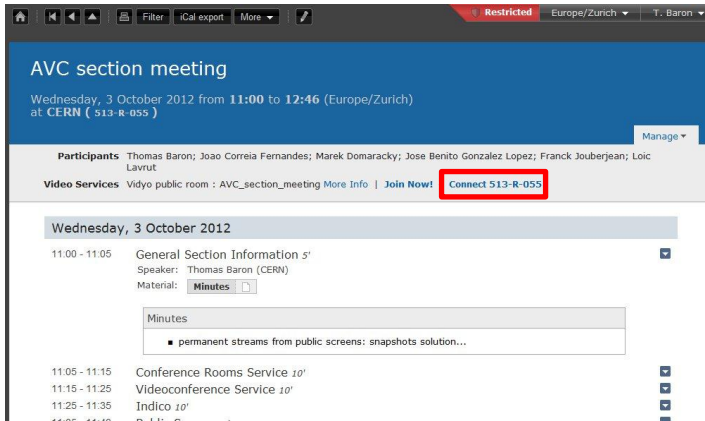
Filter iCal export More ▾

Restricted Europe/Zurich ▾ T. Baron ▾

AVC section meeting

Wednesday, 3 October 2012 from **11:00** to **12:46** (Europe/Zurich) at **CERN ( 513-R-055 )**

Manage ▾

Participants Thomas Baron; Joao Correia Fernandes; Marek Domaracky; Jose Benito Gonzalez Lopez; Franck Jouberjean; Loic Lavrut

Video Services Vidyo public room : AVC_section_meeting More Info | Join Now! Connect 513-R-055

Wednesday, 3 October 2012

11:00 - 11:05 General Section Information *5'*
Speaker: Thomas Baron (CERN)
Material: Minutes

Minutes

- permanent streams from public screens: snapshots solution...

11:05 - 11:15 Conference Rooms Service *10'*
11:15 - 11:25 Videoconference Service *10'*
11:25 - 11:35 Indico *10'*
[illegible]